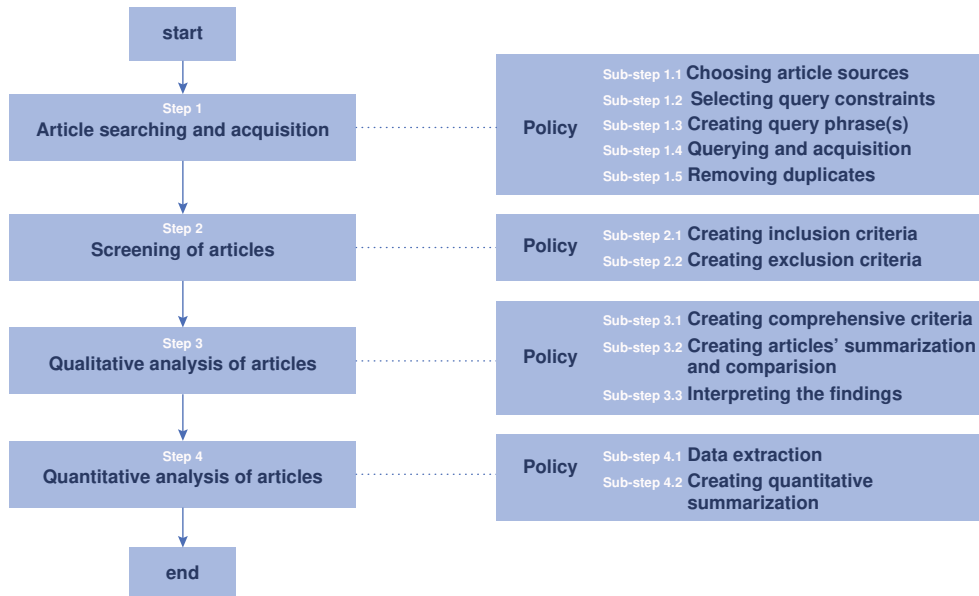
start

Step 1
Article searching and acquisition

Policy
Sub-step 1.1 Choosing article sources
Sub-step 1.2 Selecting query constraints
Sub-step 1.3 Creating query phrase(s)
Sub-step 1.4 Querying and acquisition
Sub-step 1.5 Removing duplicates

Step 2
Screening of articles

Policy
Sub-step 2.1 Creating inclusion criteria
Sub-step 2.2 Creating exclusion criteria

Step 3
Qualitative analysis of articles

Policy
Sub-step 3.1 Creating comprehensive criteria
Sub-step 3.2 Creating articles' summarization and comparision
Sub-step 3.3 Interpreting the findings

Step 4
Quantitative analysis of articles

Policy
Sub-step 4.1 Data extraction
Sub-step 4.2 Creating quantitative summarization

end